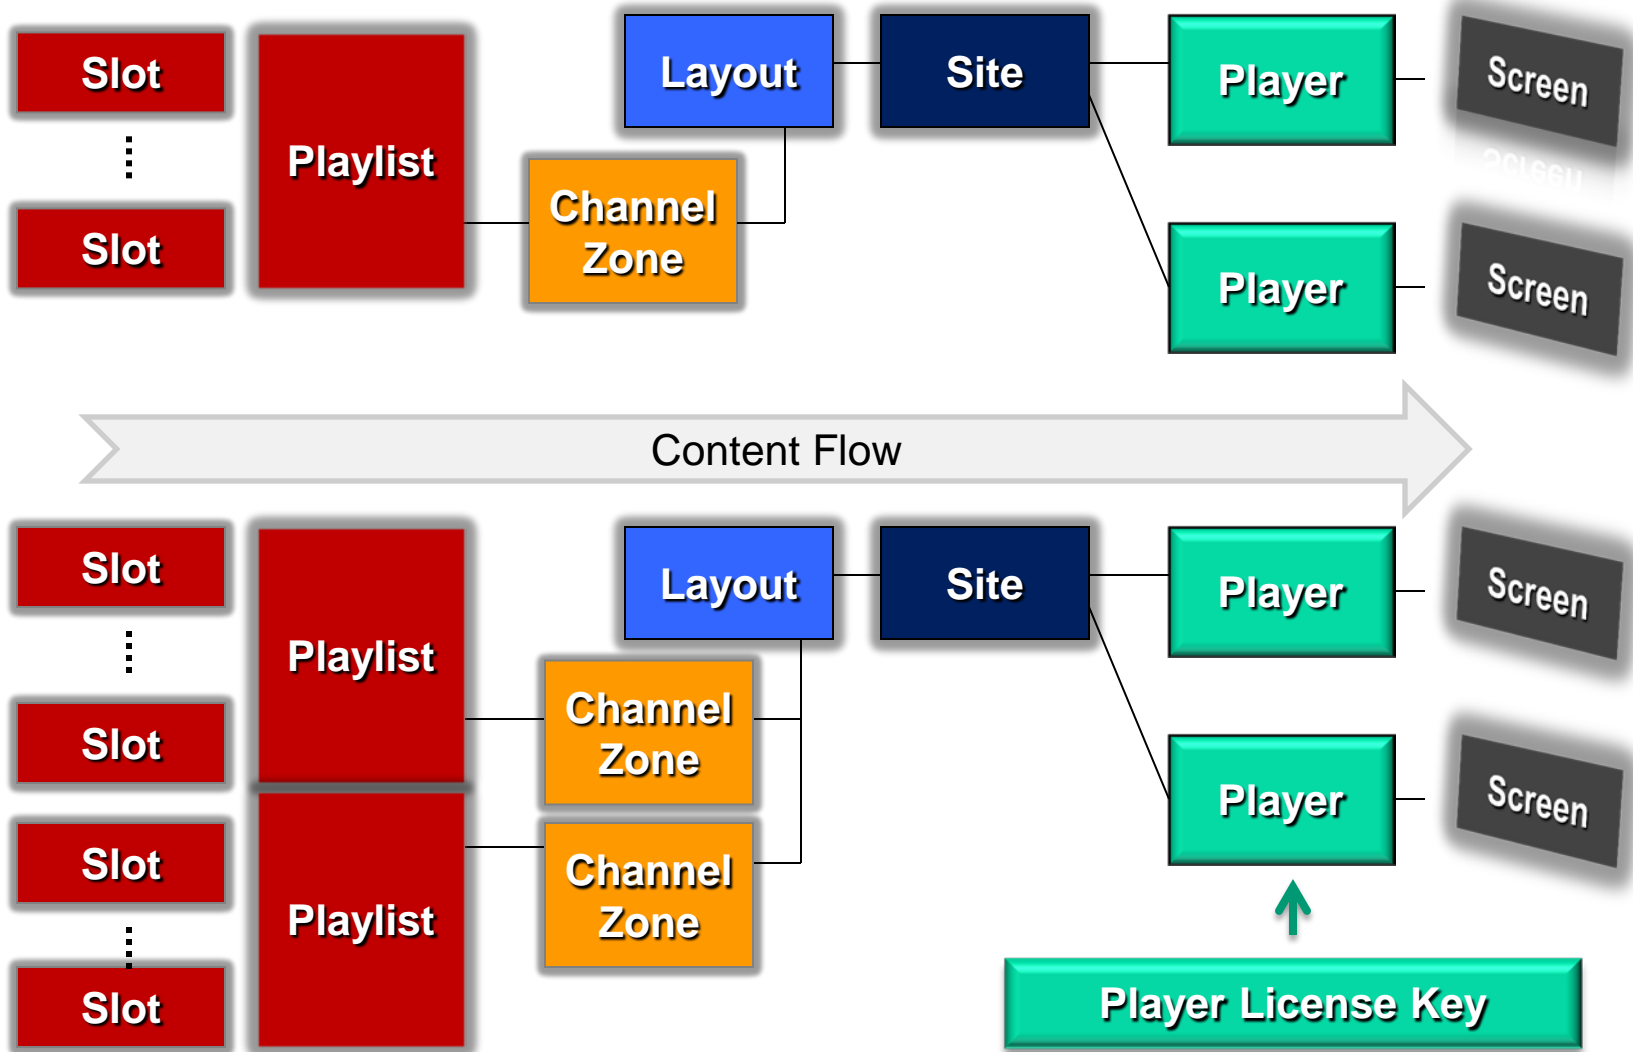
Slot
⋮
Slot

Playlist

Channel Zone

Layout

Site

Player

Player

Screen

Screen

Content Flow

Slot
⋮
Slot

Slot
⋮
Slot

Playlist

Playlist

Channel Zone

Channel Zone

Layout

Site

Player

Player

Screen

Screen

Player License Key